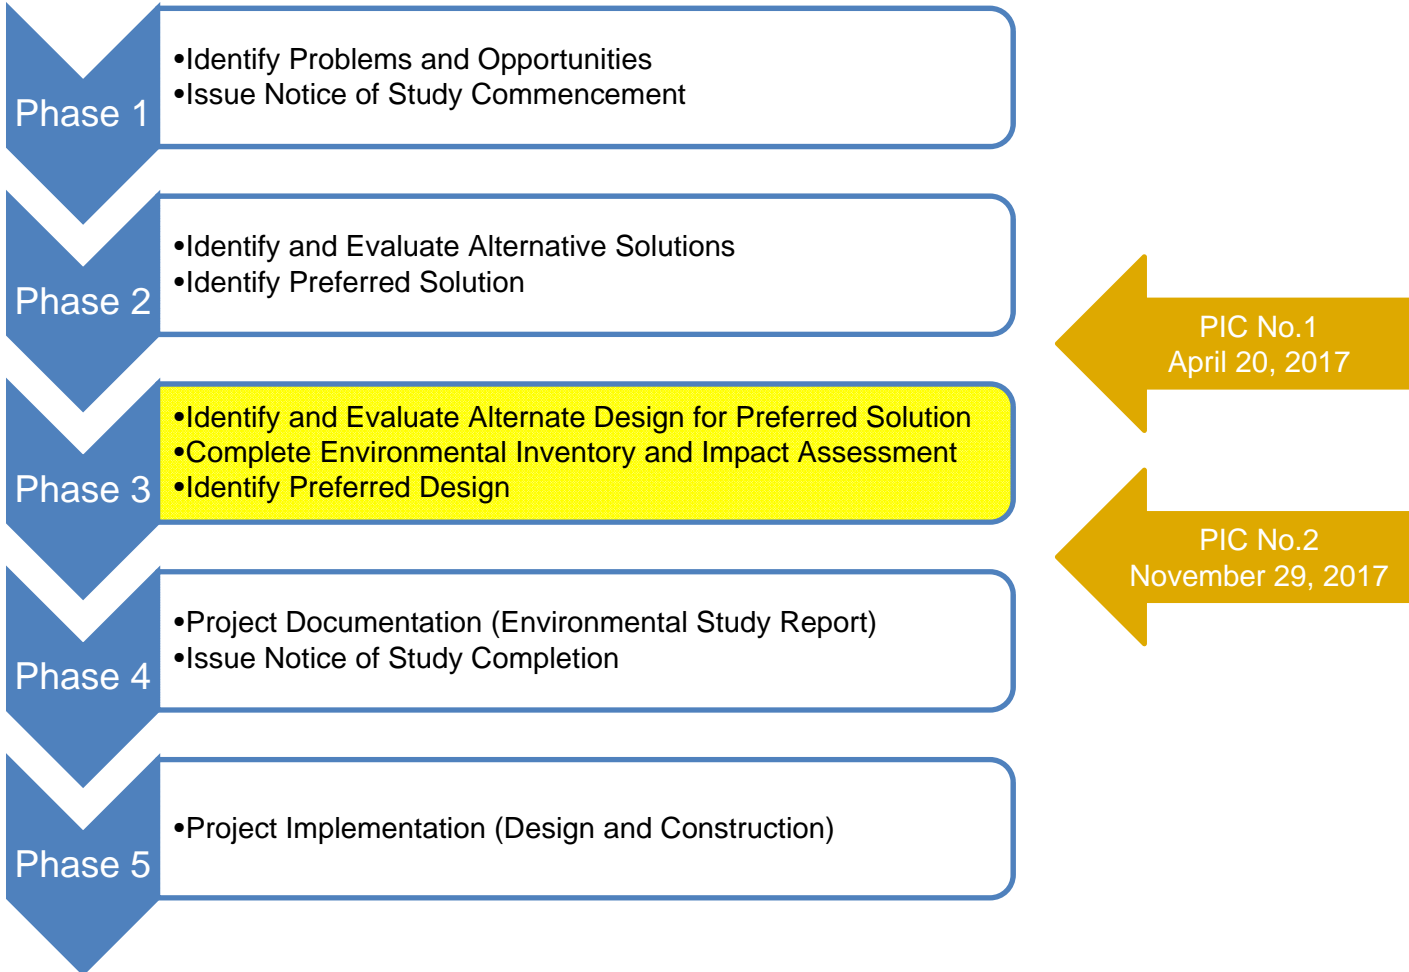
Phase 1

•Identify Problems and Opportunities
•Issue Notice of Study Commencement

Phase 2

•Identify and Evaluate Alternative Solutions
•Identify Preferred Solution

PIC No.1
April 20, 2017

Phase 3

•Identify and Evaluate Alternate Design for Preferred Solution
•Complete Environmental Inventory and Impact Assessment
•Identify Preferred Design

PIC No.2
November 29, 2017

Phase 4

•Project Documentation (Environmental Study Report)
•Issue Notice of Study Completion

Phase 5

•Project Implementation (Design and Construction)